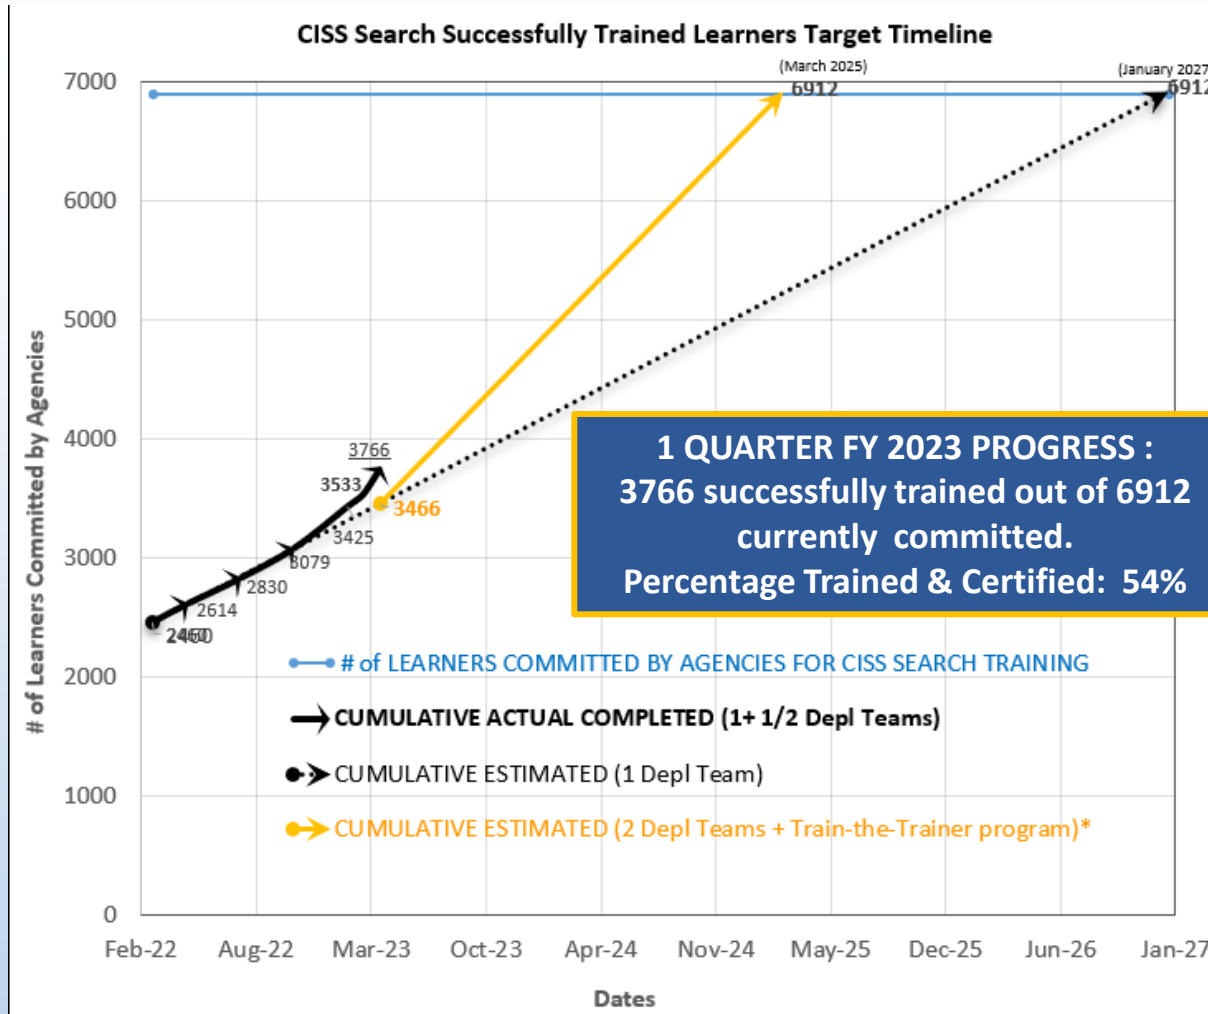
CISS Search Successfully Trained Learners Target Timeline

(March 2025)
6912

(January 2027
6912

7000
6000
5000
4000
3000
2000
1000
0

# of Learners Committed by Agencies

3766
3533
3466
3425
3079
2830
2614
2460

1 QUARTER FY 2023 PROGRESS :
3766 successfully trained out of 6912 currently committed.
Percentage Trained & Certified: 54%

# of LEARNERS COMMITTED BY AGENCIES FOR CISS SEARCH TRAINING
CUMULATIVE ACTUAL COMPLETED (1+ 1/2 Depl Teams)
CUMULATIVE ESTIMATED (1 Depl Team)
CUMULATIVE ESTIMATED (2 Depl Teams + Train-the-Trainer program)*

Feb-22
Aug-22
Mar-23
Oct-23
Apr-24
Nov-24
May-25
Dec-25
Jun-26
Jan-27

Dates